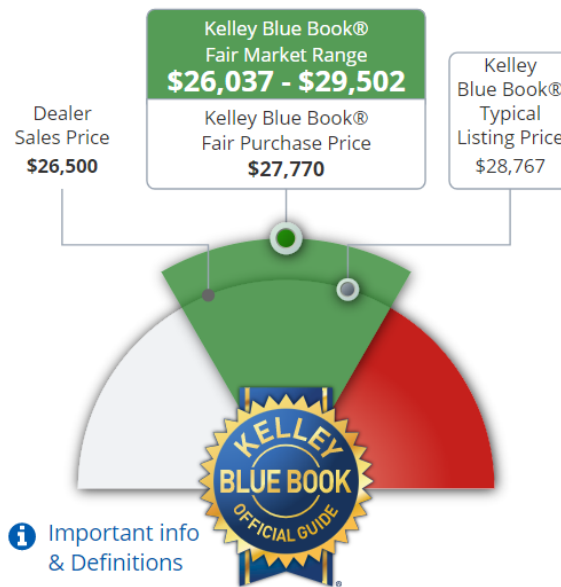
Dealer Sales Price
$26,500

Kelley Blue Book®
Fair Market Range
$26,037 - $29,502
Kelley Blue Book®
Fair Purchase Price
$27,770

Kelley Blue Book®
Typical Listing Price
$28,767

KELLEY
BLUE BOOK
OFFICIAL GUIDE
®

Important info & Definitions